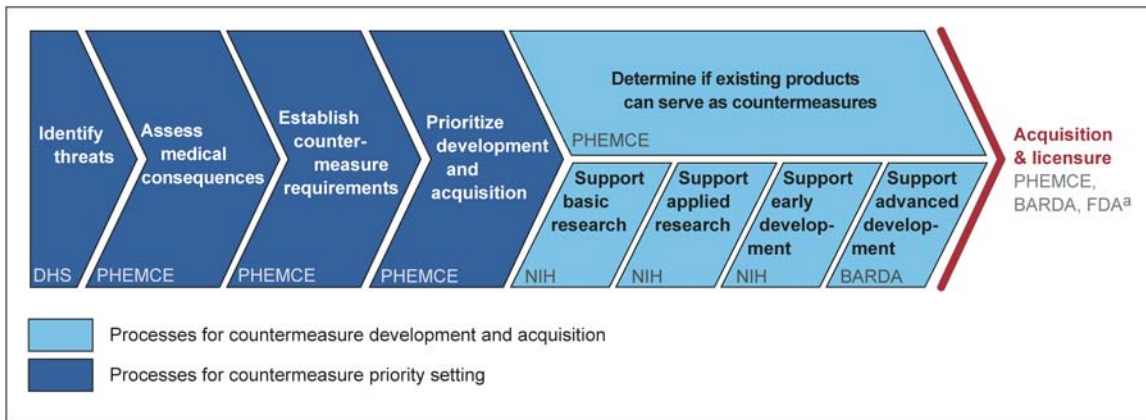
Identify threats
DHS

Assess medical consequences
PHEMCE

Establish countermeasure requirements
PHEMCE

Prioritize development and acquisition
PHEMCE

Determine if existing products can serve as countermeasures
PHEMCE

Support basic research
NIH

Support applied research
NIH

Support early development
NIH

Support advanced development
BARDA

Acquisition & licensure
PHEMCE, BARDA, FDA$^{a}$

Processes for countermeasure development and acquisition

Processes for countermeasure priority setting